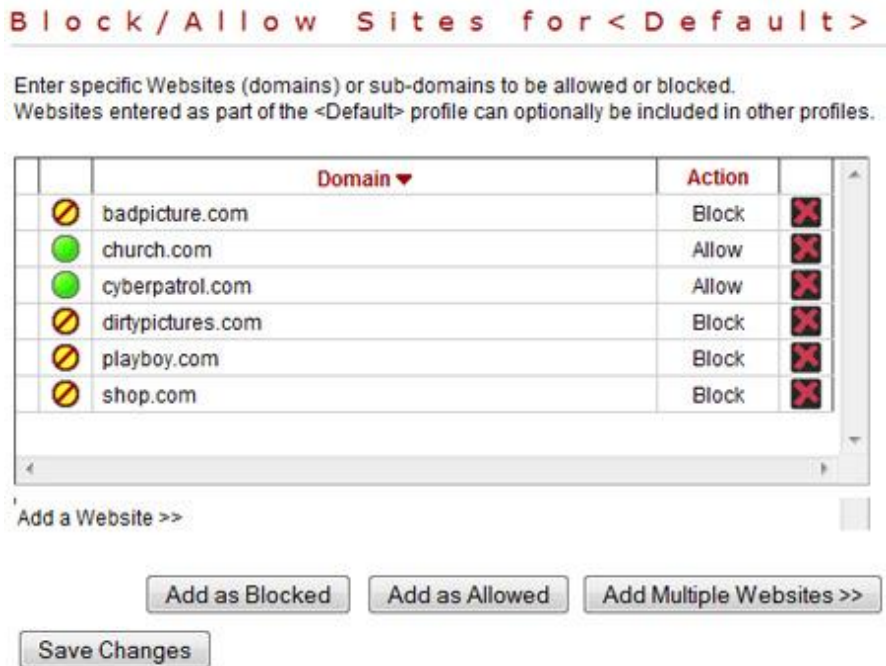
Block/Allow Sites for<Default>

Enter specific Websites (domains) or sub-domains to be allowed or blocked. Websites entered as part of the <Default> profile can optionally be included in other profiles.

| | | Domain ▾ | Action | |
|---|---|---|---|---|
| | | badpicture.com | Block | |
| | | church.com | Allow | |
| | | cyberpatrol.com | Allow | |
| | | dirtypictures.com | Block | |
| | | playboy.com | Block | |
| | | shop.com | Block | |

Add a Website >>

Add as Blocked

Add as Allowed

Add Multiple Websites >>

Save Changes